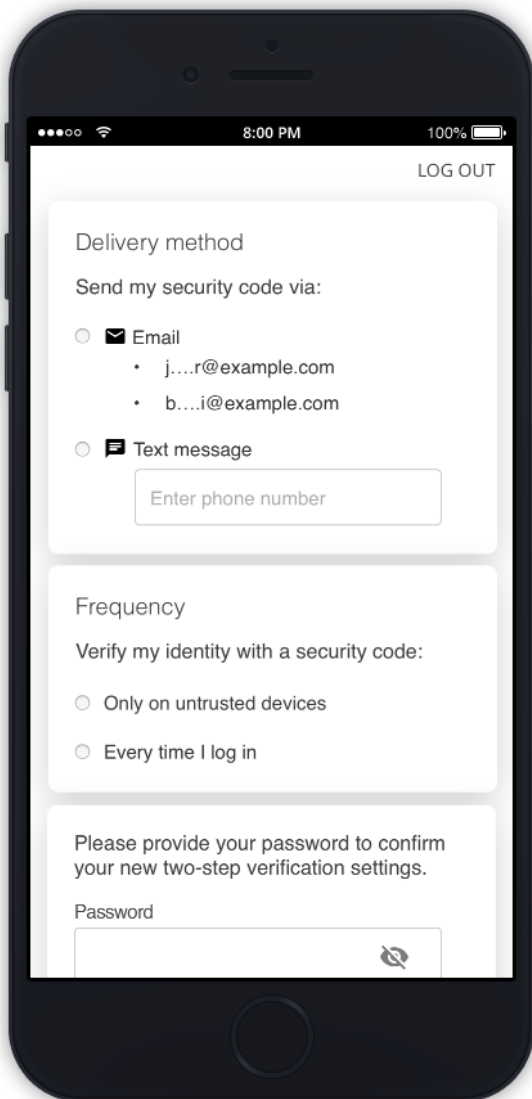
8:00 PM
100%

LOG OUT

Delivery method

Send my security code via:

Email

- j….r@example.com
- b….i@example.com

Text message

Enter phone number

Frequency

Verify my identity with a security code:

Only on untrusted devices

Every time I log in

Please provide your password to confirm your new two-step verification settings.

Password